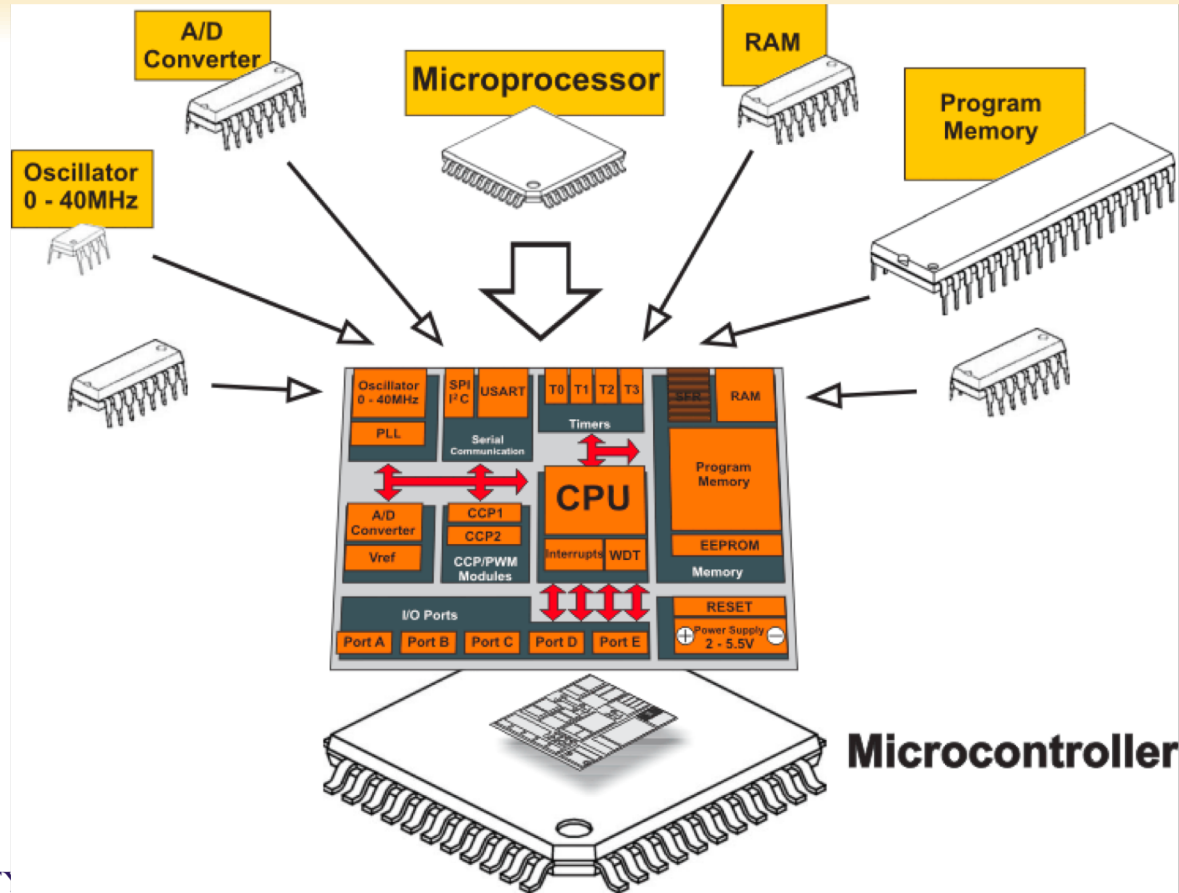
A/D Converter

Microprocessor

RAM

Program Memory

Oscillator 0 - 40MHz

Oscillator 0 - 40MHz

PLL

SPI $I^2C$

USART

Serial Communication

T0 T1 T2 T3

Timers

SFR

RAM

Program Memory

CPU

A/D Converter

Vref

CCP1

CCP2

CCP/PWM Modules

Interrupts

WDT

EEPROM

Memory

I/O Ports

Port A

Port B

Port C

Port D

Port E

RESET

Power Supply 2 - 5.5V

Microcontroller